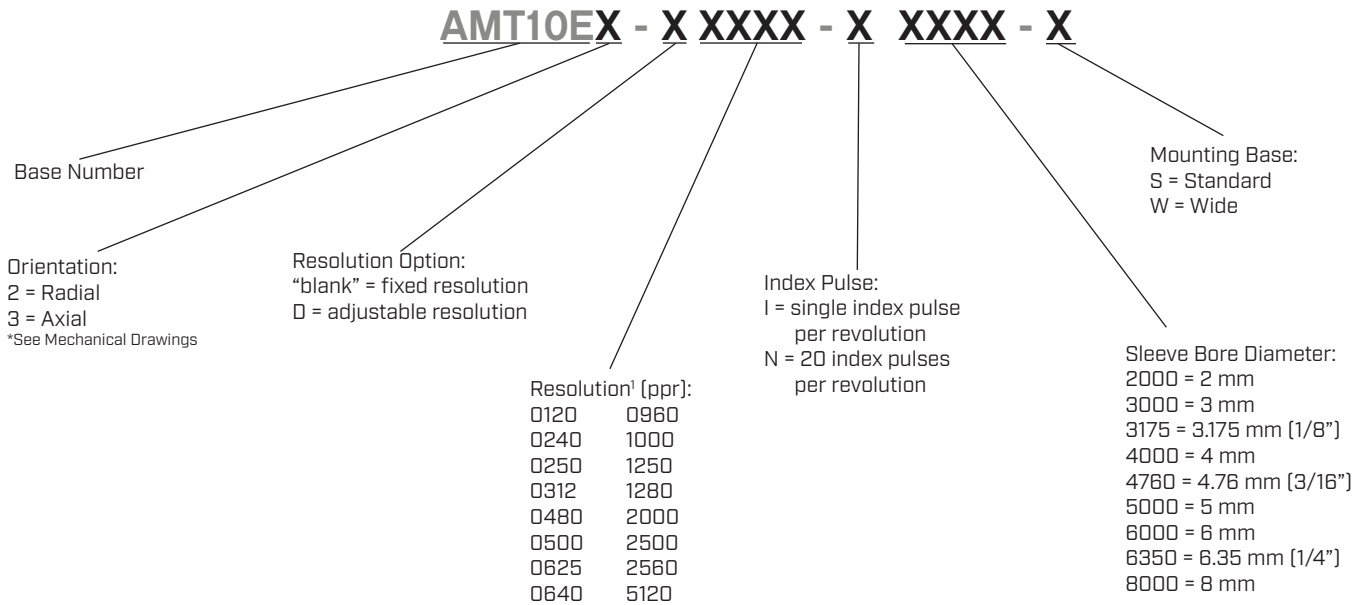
AMT10EX - X XXXX - X XXXX - X

Base Number

Orientation:
2 = Radial
3 = Axial
*See Mechanical Drawings

Resolution Option:
"blank" = fixed resolution
D = adjustable resolution

Resolution$^1$ (ppr):

| | |
|---|---|
| 0120 | 0960 |
| 0240 | 1000 |
| 0250 | 1250 |
| 0312 | 1280 |
| 0480 | 2000 |
| 0500 | 2500 |
| 0625 | 2560 |
| 0640 | 5120 |

Index Pulse:
I = single index pulse per revolution
N = 20 index pulses per revolution

Mounting Base:
S = Standard
W = Wide

Sleeve Bore Diameter:
2000 = 2 mm
3000 = 3 mm
3175 = 3.175 mm (1/8")
4000 = 4 mm
4760 = 4.76 mm (3/16")
5000 = 5 mm
6000 = 6 mm
6350 = 6.35 mm (1/4")
8000 = 8 mm